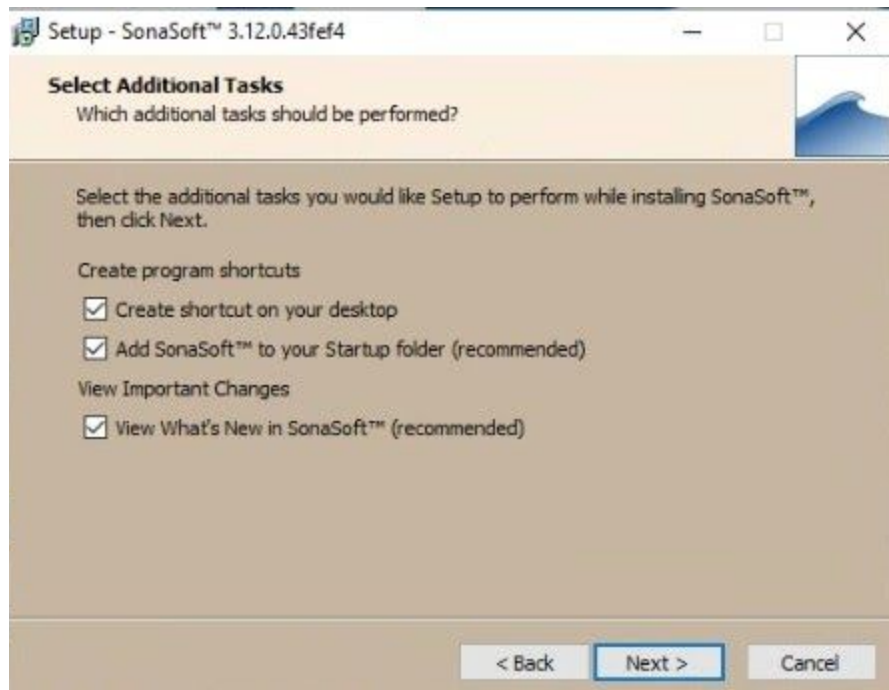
Setup - SonaSoft™ 3.12.0.43fef4

Select Additional Tasks
Which additional tasks should be performed?

Select the additional tasks you would like Setup to perform while installing SonaSoft™, then click Next.

Create program shortcuts

☑ Create shortcut on your desktop

☑ Add SonaSoft™ to your Startup folder (recommended)

View Important Changes

☑ View What's New in SonaSoft™ (recommended)

< Back
Next >
Cancel